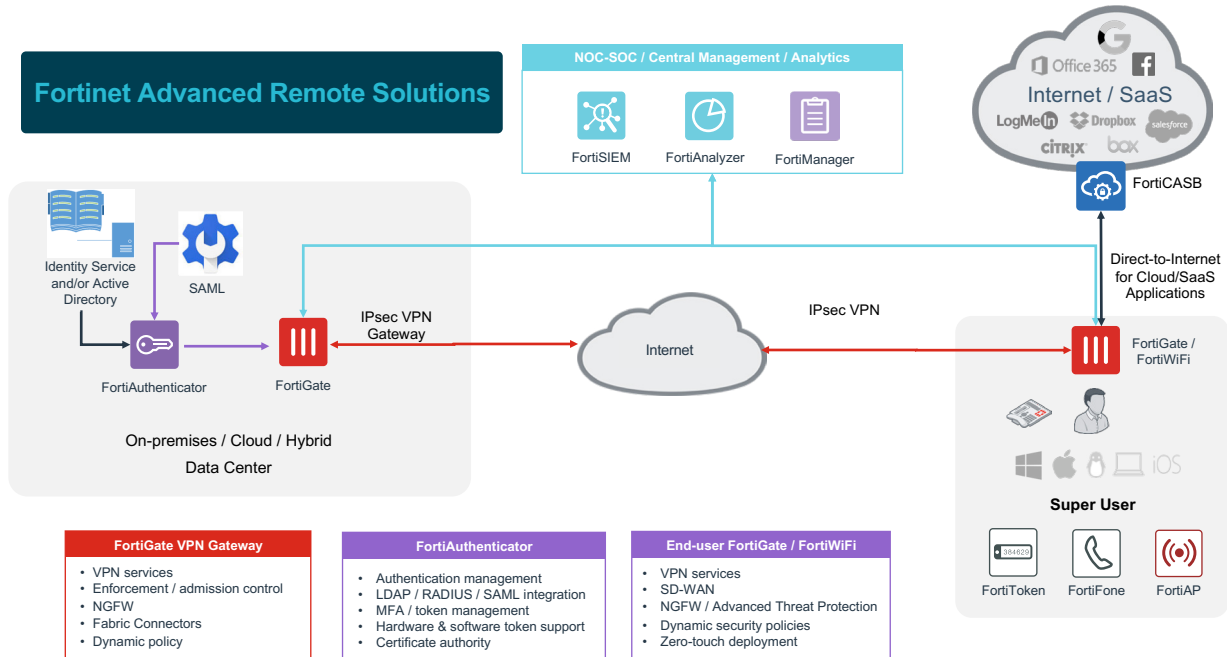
Fortinet Advanced Remote Solutions

NOC-SOC / Central Management / Analytics

FortiSIEM

FortiAnalyzer

FortiManager

Office 365

Internet / SaaS

LogMeIn

Dropbox

salesforce

CITRIX

box

FortiCASB

Direct-to-Internet for Cloud/SaaS Applications

Identity Service and/or Active Directory

SAML

FortiAuthenticator

FortiGate

IPsec VPN Gateway

Internet

IPsec VPN

FortiGate / FortiWiFi

On-premises / Cloud / Hybrid Data Center

iOS

Super User

384629

FortiToken

FortiFone

FortiAP

FortiGate VPN Gateway
• VPN services
• Enforcement / admission control
• NGFW
• Fabric Connectors
• Dynamic policy

FortiAuthenticator
• Authentication management
• LDAP / RADIUS / SAML integration
• MFA / token management
• Hardware & software token support
• Certificate authority

End-user FortiGate / FortiWiFi
• VPN services
• SD-WAN
• NGFW / Advanced Threat Protection
• Dynamic security policies
• Zero-touch deployment